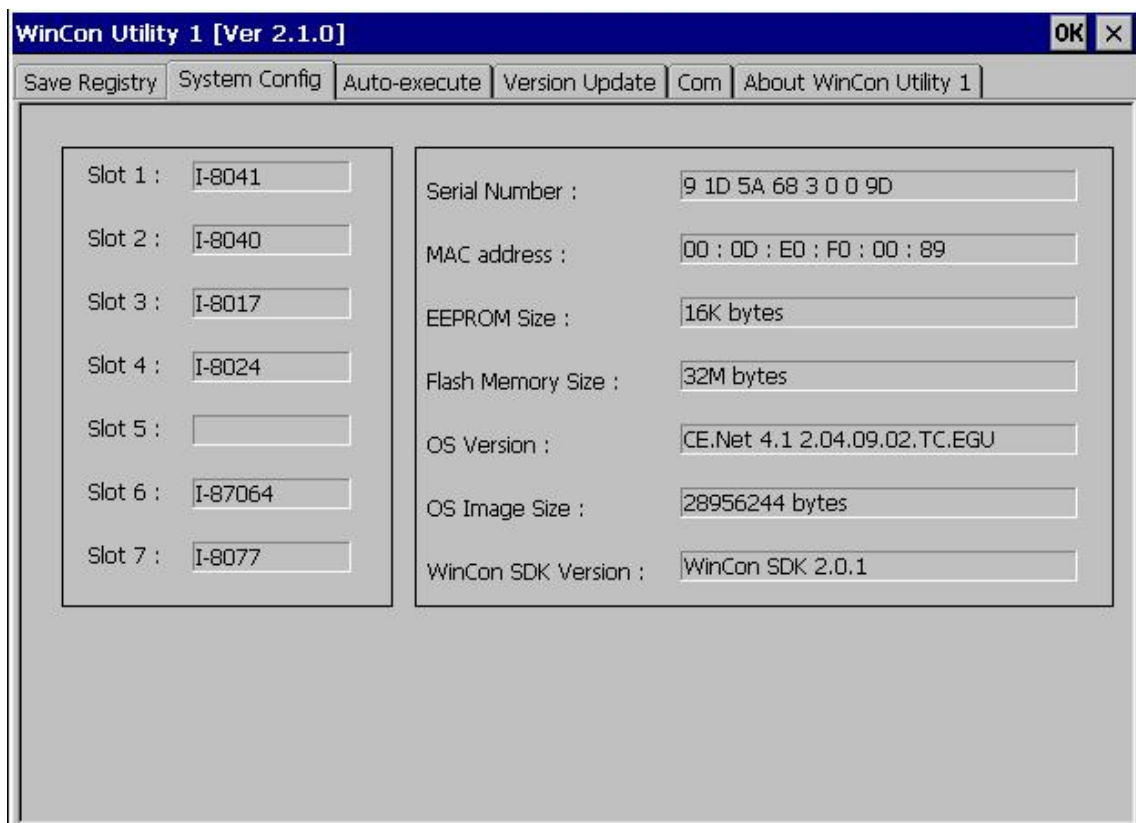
WinCon Utility 1 [Ver 2.1.0]
OK ×

Save Registry | System Config | Auto-execute | Version Update | Com | About WinCon Utility 1

Slot 1 : I-8041
Slot 2 : I-8040
Slot 3 : I-8017
Slot 4 : I-8024
Slot 5 :
Slot 6 : I-87064
Slot 7 : I-8077

Serial Number : 9 1D 5A 68 3 0 0 9D
MAC address : 00 : 0D : E0 : F0 : 00 : 89
EEPROM Size : 16K bytes
Flash Memory Size : 32M bytes
OS Version : CE.Net 4.1 2.04.09.02.TC.EGU
OS Image Size : 28956244 bytes
WinCon SDK Version : WinCon SDK 2.0.1